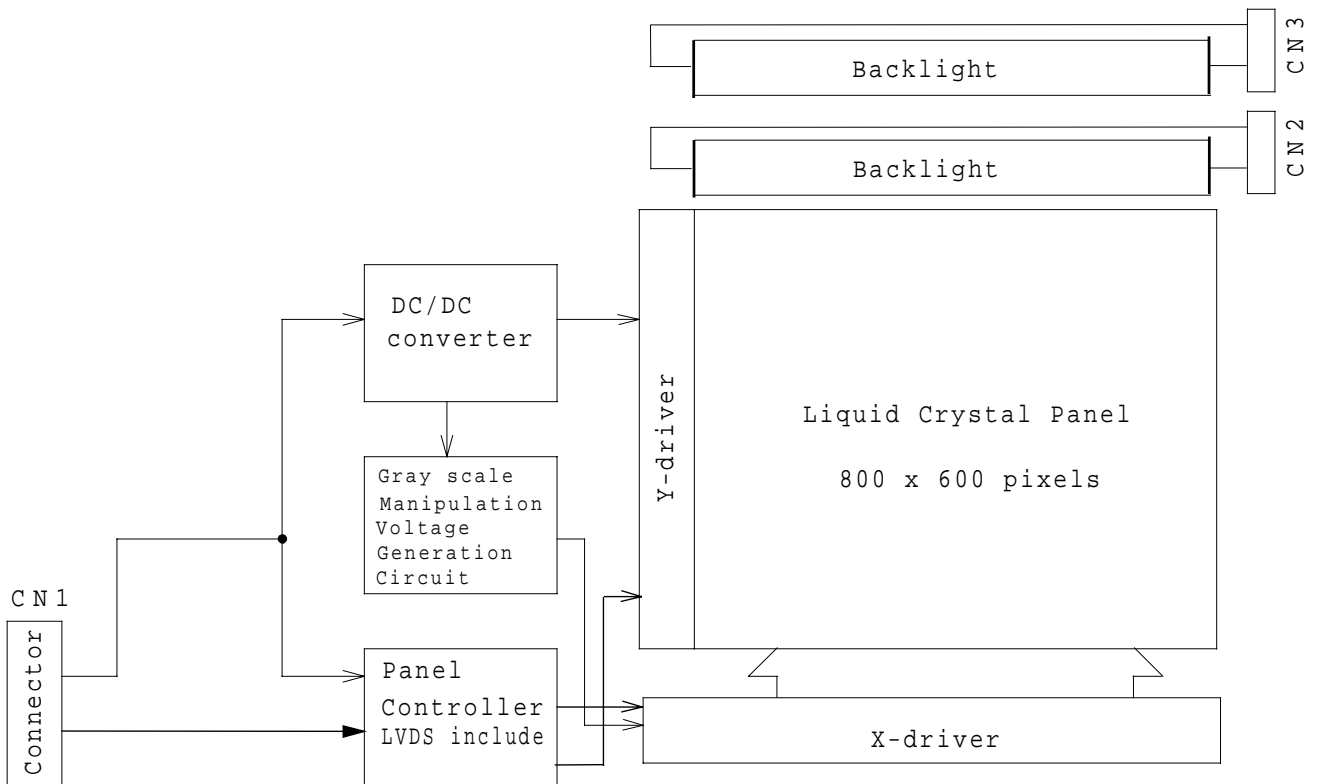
Backlight
CN3

Backlight
CN2

DC/DC converter

Y-driver

Liquid Crystal Panel

800 x 600 pixels

Gray scale Manipulation Voltage Generation Circuit

CN1

Connector

Panel Controller LVDS include

X-driver